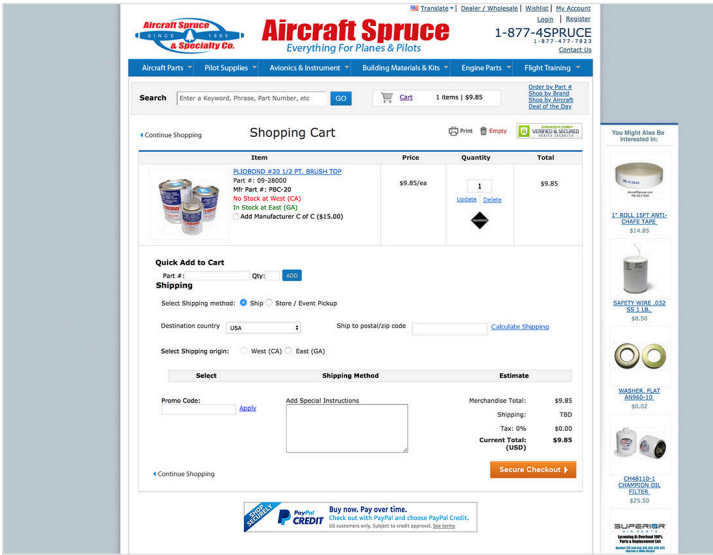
Translate | Dealer / Wholesale | Wishlist | My Account
Login | Register
1-877-4SPRUCE
1-877-477-7823
Contact Us

Aircraft Spruce & Specialty Co. SINCE 1965
Aircraft Spruce
Everything For Planes & Pilots

Aircraft Parts | Pilot Supplies | Avionics & Instrument | Building Materials & Kits | Engine Parts | Flight Training

Search [Enter a Keyword, Phrase, Part Number, etc] GO
Cart 1 items | $9.85
Order by Part #
Shop by Brand
Shop by Aircraft
Deal of the Day

Continue Shopping
Shopping Cart
Print Empty
VERIFIED & SECURED

| Item | Price | Quantity | Total |
|---|---|---|---|
| PLIOBOND #20 1/2 PT. BRUSH TOP<br>Part #: 09-28000<br>Mfr Part #: PBC-20<br>No Stock at West (CA)<br>In Stock at East (GA)<br>Add Manufacturer C of C ($15.00) | $9.85/ea | 1<br>Update Delete | $9.85 |

Quick Add to Cart
Part #: Qty: ADD
Shipping
Select Shipping method: Ship Store / Event Pickup
Destination country USA Ship to postal/zip code Calculate Shipping
Select Shipping origin: West (CA) East (GA)

| Select | Shipping Method | Estimate |
|---|---|---|

Promo Code: Apply
Add Special Instructions
Merchandise Total: $9.85
Shipping: TBD
Tax: 0% $0.00
Current Total: (USD) $9.85
Continue Shopping
Secure Checkout

SHOP SECURELY
PayPal CREDIT
Buy now. Pay over time.
Check out with PayPal and choose PayPal Credit.
US customers only. Subject to credit approval. See terms

You Might Also Be Interested In:
1" ROLL 15FT ANTI-CHAFE TAPE
$14.85
SAFETY WIRE .032 SS 1 LB.
$8.50
WASHER, FLAT AN960-10
$0.02
CH48110-1 CHAMPION OIL FILTER
$25.50
SUPERIOR